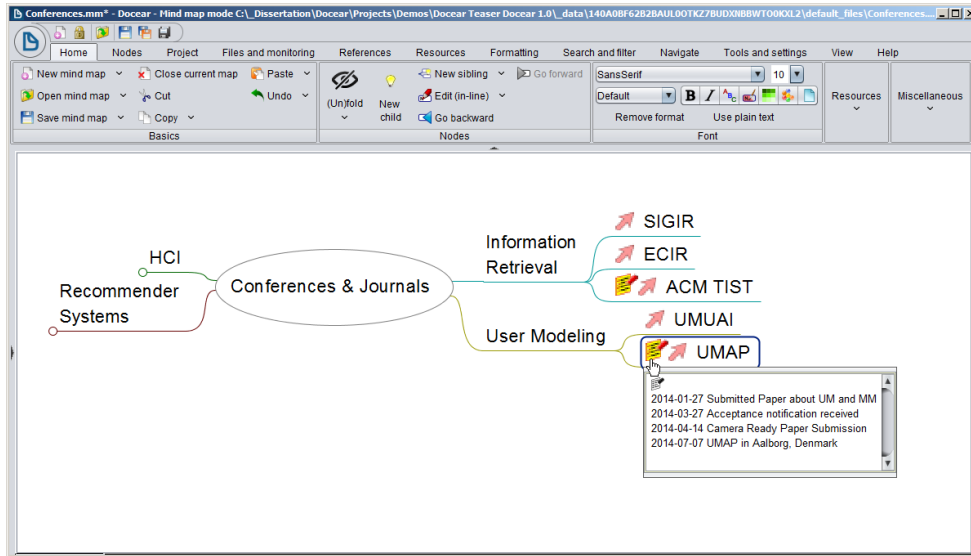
Conferences.mm* - Docear - Mind map mode C:\_Dissertation\Docear\Projects\Demos\Docear Teaser Docear 1.0\_data\140A0BF62B2BAUL00TKZ7BUDXNBBWT00KXL2\default_files\Conferences...

Home Nodes Project Files and monitoring References Resources Formatting Search and filter Navigate Tools and settings View Help

New mind map
Open mind map
Save mind map
Close current map
Cut
Copy
Paste
Undo
Basics

(Un)fold
New child
New sibling
Edit (in-line)
Go backward
Go forward
Nodes

SansSerif
10
Default
B I
Remove format
Use plain text
Font

Resources
Miscellaneous

Conferences & Journals

HCI

Recommender Systems

Information Retrieval

SIGIR

ECIR

ACM TIST

User Modeling

UMUAI

UMAP

2014-01-27 Submitted Paper about UM and MM
2014-03-27 Acceptance notification received
2014-04-14 Camera Ready Paper Submission
2014-07-07 UMAP in Aalborg, Denmark